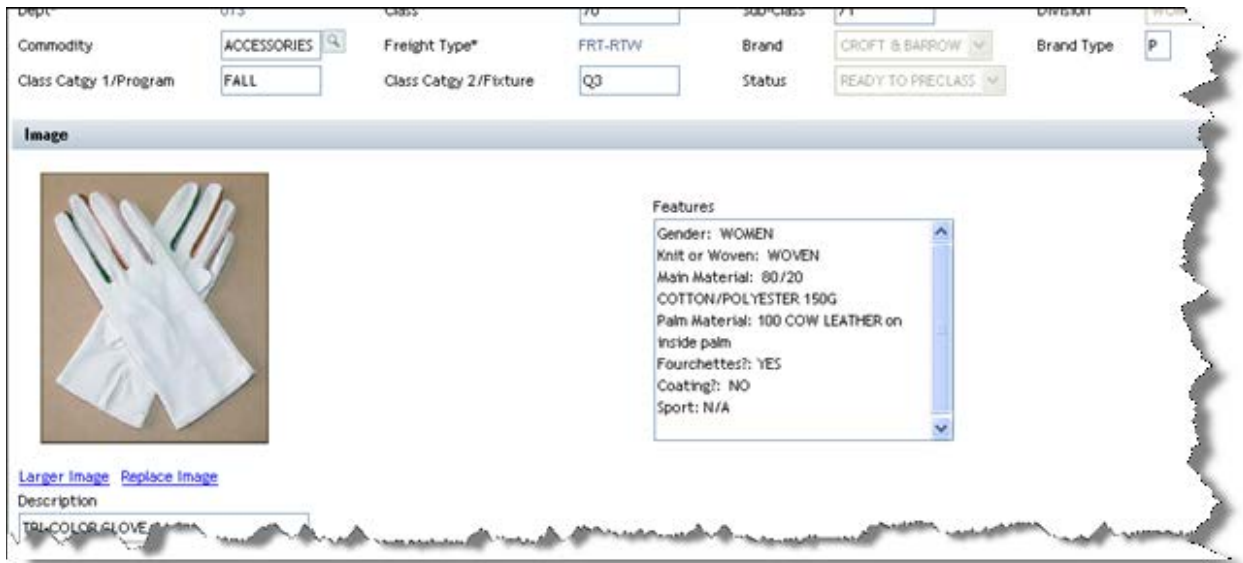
Dept* 013 Class 70 Sub-Class 71 Division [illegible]

Commodity ACCESSORIES Freight Type* FRT-RTW Brand CROFT & BARROW Brand Type P

Class Catgy 1/Program FALL Class Catgy 2/Fixture Q3 Status READY TO PRECLASS

Image

Features
Gender: WOMEN
Knit or Woven: WOVEN
Main Material: 80/20 COTTON/POLYESTER 150G
Palm Material: 100 COW LEATHER on inside palm
Fourchettes?: YES
Coating?: NO
Sport: N/A

Larger Image Replace Image

Description
TRI-COLOR GLOVE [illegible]